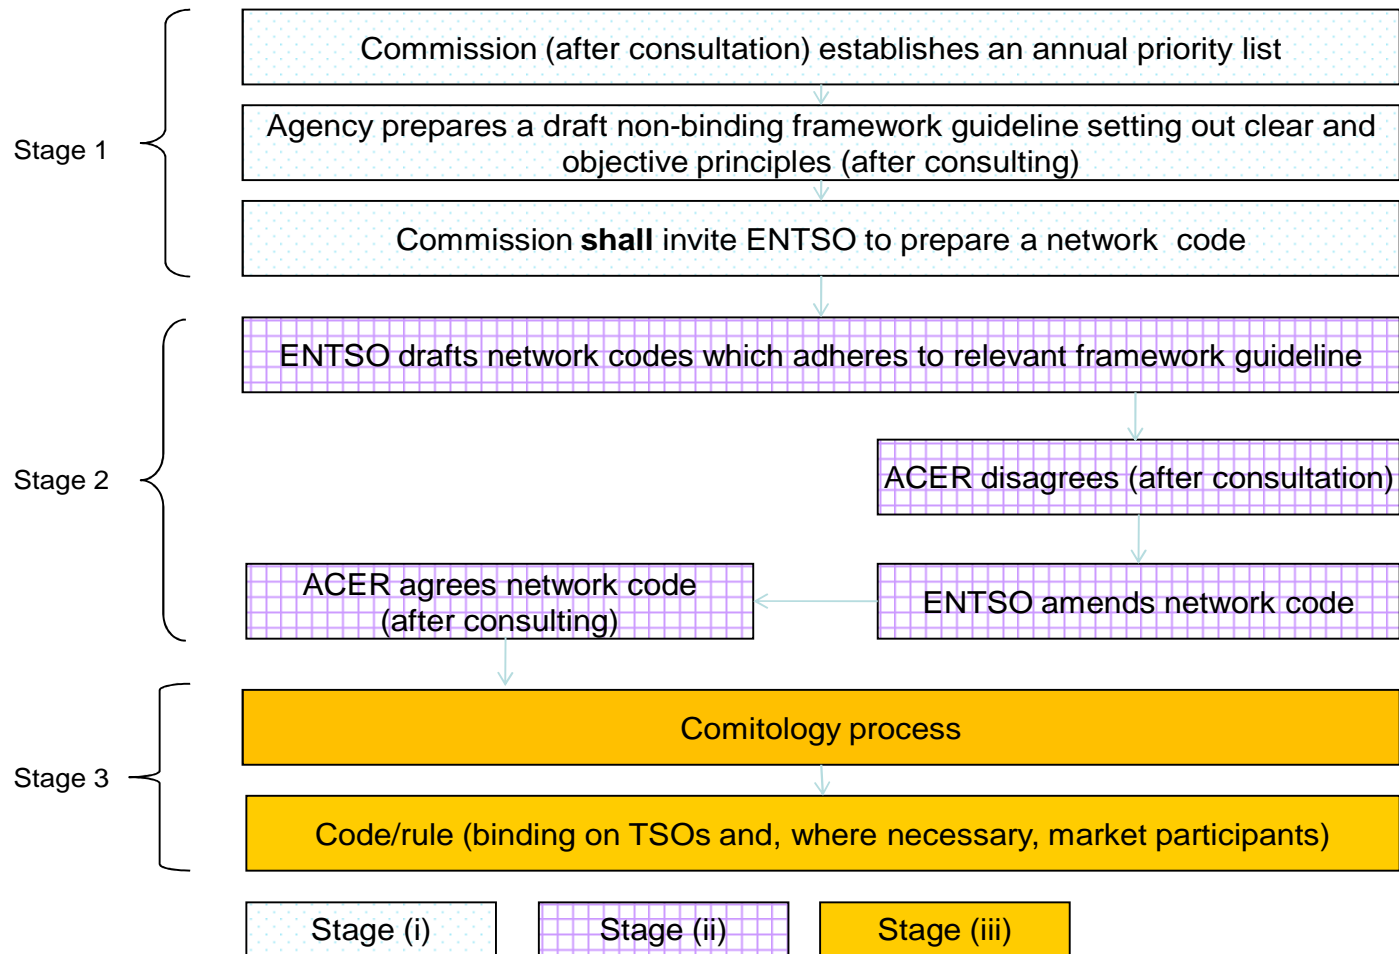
Stage 1

Commission (after consultation) establishes an annual priority list

Agency prepares a draft non-binding framework guideline setting out clear and objective principles (after consulting)

Commission **shall** invite ENTSO to prepare a network code

Stage 2

ENTSO drafts network codes which adheres to relevant framework guideline

ACER disagrees (after consultation)

ACER agrees network code (after consulting)

ENTSO amends network code

Stage 3

Comitology process

Code/rule (binding on TSOs and, where necessary, market participants)

Stage (i)

Stage (ii)

Stage (iii)